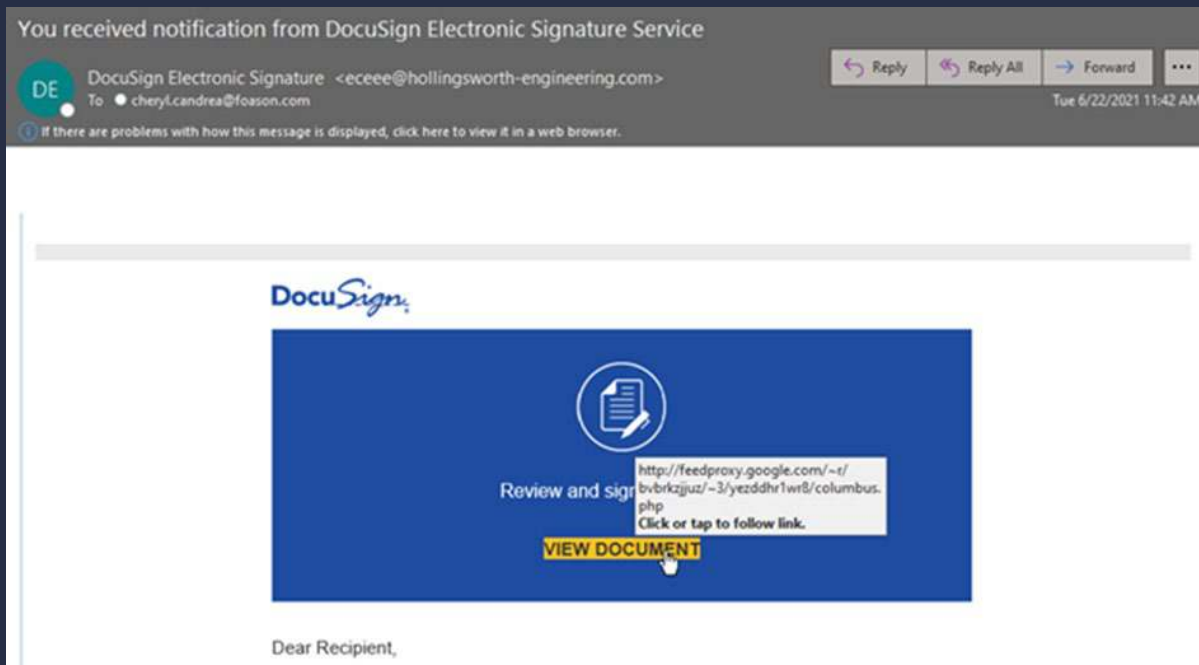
You received notification from DocuSign Electronic Signature Service

DE

DocuSign Electronic Signature <eceee@hollingsworth-engineering.com>

To cheryl.candrea@foason.com

Reply | Reply All | Forward | ...

Tue 6/22/2021 11:42 AM

If there are problems with how this message is displayed, click here to view it in a web browser.

DocuSign

Review and sig

http://feedproxy.google.com/~r/bvbrkzjjuz/~3/yezddhr1wr8/columbus.php
Click or tap to follow link.

VIEW DOCUMENT

Dear Recipient,